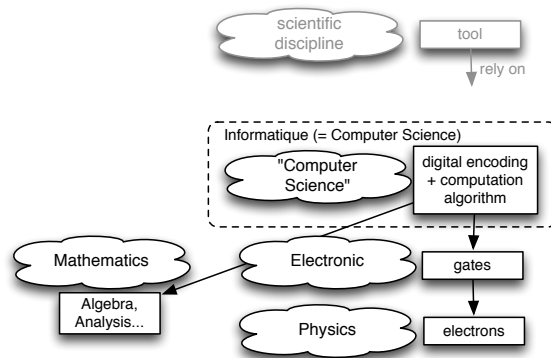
scientific discipline

tool

rely on

Informatique (= Computer Science)

"Computer Science"

digital encoding + computation algorithm

Mathematics

Electronic

gates

Algebra, Analysis...

Physics

electrons